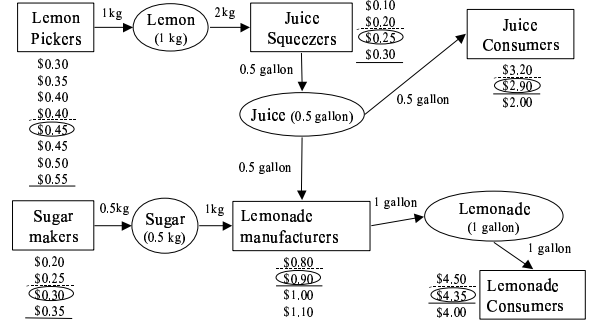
Lemon Pickers

1kg

Lemon (1 kg)

2kg

Juice Squeezers

$0.10
$0.20
$0.25
$0.30

Juice Consumers

$3.20
$2.90
$2.00

$0.30
$0.35
$0.40
$0.40
$0.45
$0.45
$0.50
$0.55

0.5 gallon

Juice (0.5 gallon)

0.5 gallon

0.5 gallon

Sugar makers

0.5kg

Sugar (0.5 kg)

1kg

Lemonade manufacturers

1 gallon

Lemonade (1 gallon)

1 gallon

$0.20
$0.25
$0.30
$0.35

$0.80
$0.90
$1.00
$1.10

$4.50
$4.35
$4.00

Lemonade Consumers